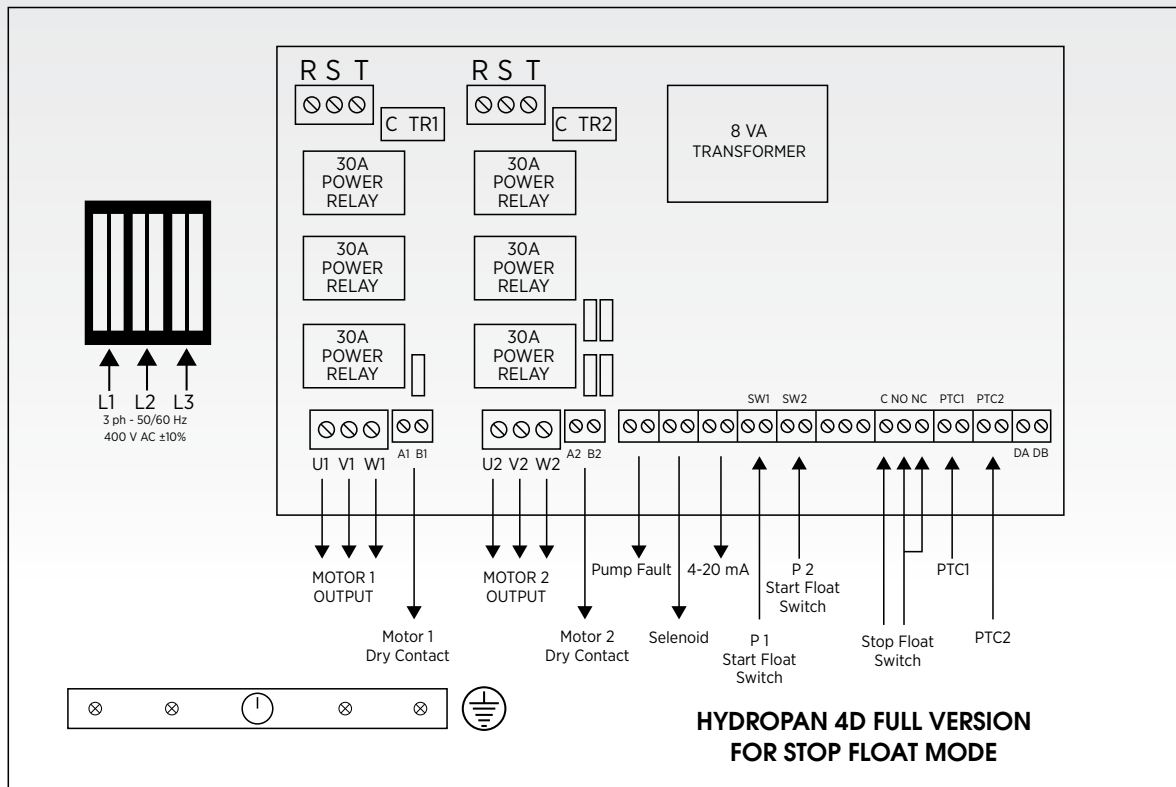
R S T

C TR1

R S T

C TR2

8 VA
TRANSFORMER

30A
POWER
RELAY

30A
POWER
RELAY

30A
POWER
RELAY

30A
POWER
RELAY

30A
POWER
RELAY

30A
POWER
RELAY

L1 L2 L3
3 ph - 50/60 Hz
400 V AC ±10%

U1 V1 W1

A1 B1

U2 V2 W2

A2 B2

SW1 SW2

C NO NC PTC1 PTC2

DA DB

MOTOR 1
OUTPUT

Motor 1
Dry Contact

MOTOR 2
OUTPUT

Motor 2
Dry Contact

Pump Fault

Selenoid

4-20 mA

P 1
Start Float
Switch

P 2
Start Float
Switch

Stop Float
Switch

PTC1

PTC2

HYDROPAN 4D FULL VERSION
FOR STOP FLOAT MODE